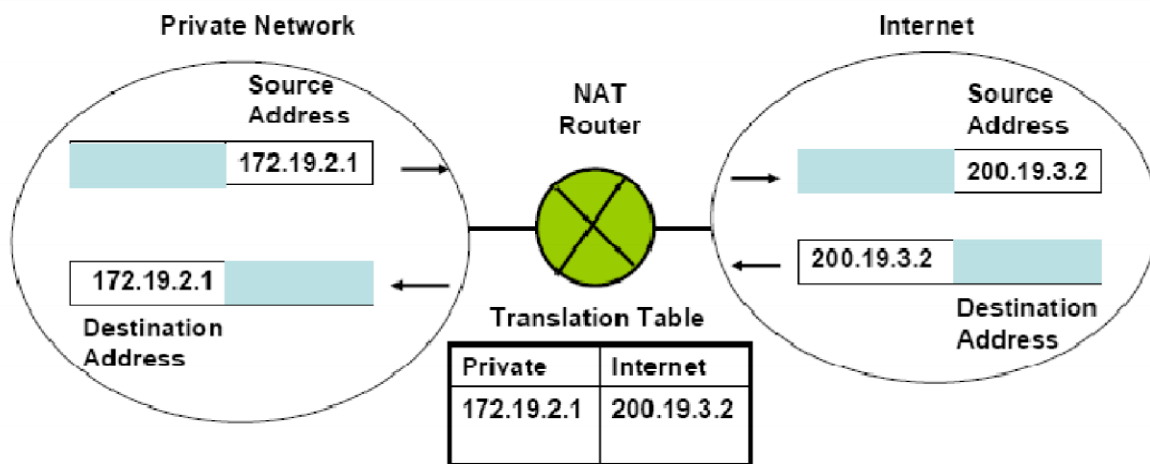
Private Network

Source Address

172.19.2.1

172.19.2.1

Destination Address

NAT Router

Internet

Source Address

200.19.3.2

200.19.3.2

Destination Address

Translation Table

| Private | Internet |
|---|---|
| 172.19.2.1 | 200.19.3.2 |